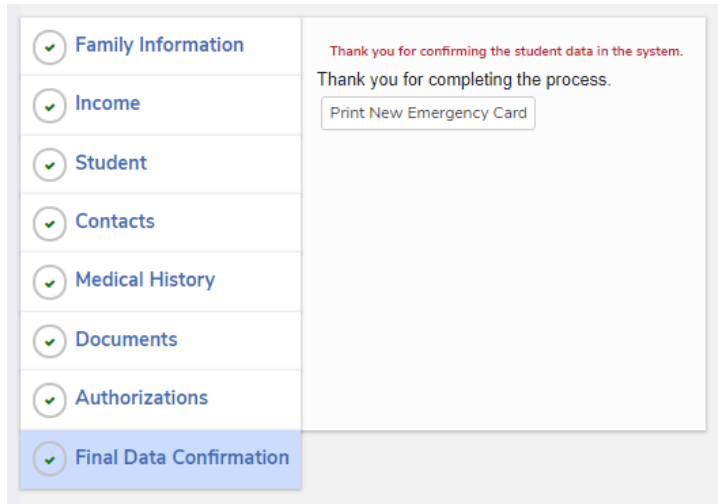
Family Information

Income

Student

Contacts

Medical History

Documents

Authorizations

Final Data Confirmation

Thank you for confirming the student data in the system.

Thank you for completing the process.

Print New Emergency Card